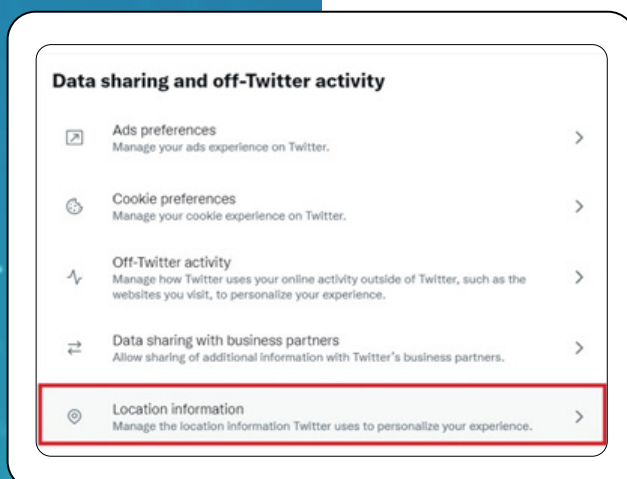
Data sharing and off-Twitter activity

Ads preferences
Manage your ads experience on Twitter.

Cookie preferences
Manage your cookie experience on Twitter.

Off-Twitter activity
Manage how Twitter uses your online activity outside of Twitter, such as the websites you visit, to personalize your experience.

Data sharing with business partners
Allow sharing of additional information with Twitter's business partners.

Location information
Manage the location information Twitter uses to personalize your experience.